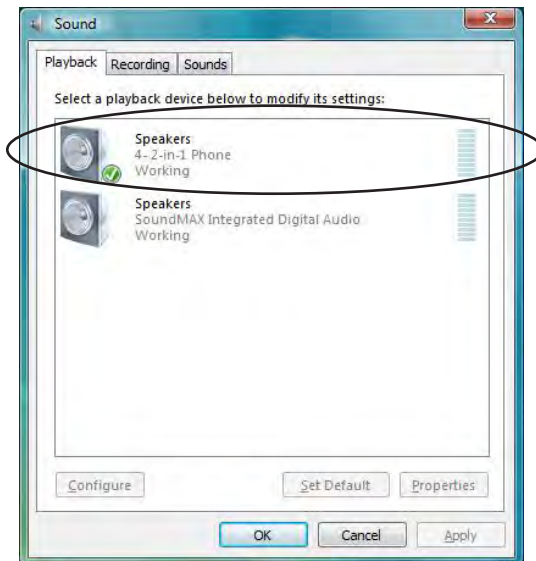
Sound

Playback Recording Sounds

Select a playback device below to modify its settings:

Speakers
4- 2-in-1 Phone
Working

Speakers
SoundMAX Integrated Digital Audio
Working

Configure

Set Default

Properties

OK

Cancel

Apply